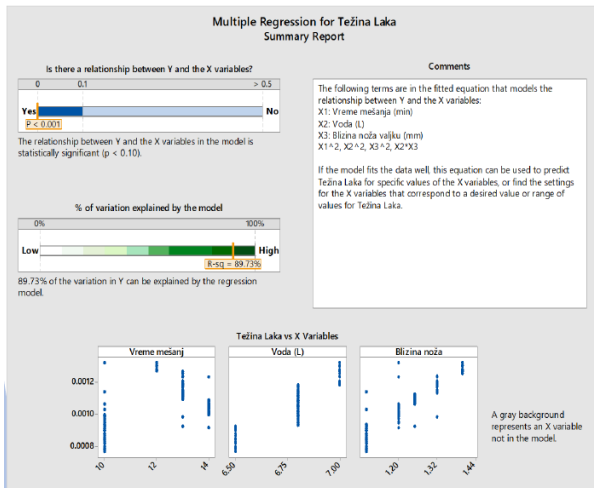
Multiple Regression for Težina Laka
Summary Report

Is there a relationship between Y and the X variables?

0 0.1 > 0.5

Yes No

P < 0.001

The relationship between Y and the X variables in the model is statistically significant (p < 0.10).

% of variation explained by the model

0% 100%

Low High

R-sq = 89.73%

89.73% of the variation in Y can be explained by the regression model.

Comments

The following terms are in the fitted equation that models the relationship between Y and the X variables:
X1: Vreme mešanja (min)
X2: Voda (L)
X3: Blizina noža valjku (mm)
X1^2, X2^2, X3^2, X2*X3

If the model fits the data well, this equation can be used to predict Težina Laka for specific values of the X variables, or find the settings for the X variables that correspond to a desired value or range of values for Težina Laka.

Težina Laka vs X Variables

Vreme mešanj
Voda (L)
Blizina noža

0.0012
0.0010
0.0008

10 12 14
6.50 6.75 7.00
1.20 1.32 1.44

A gray background represents an X variable not in the model.